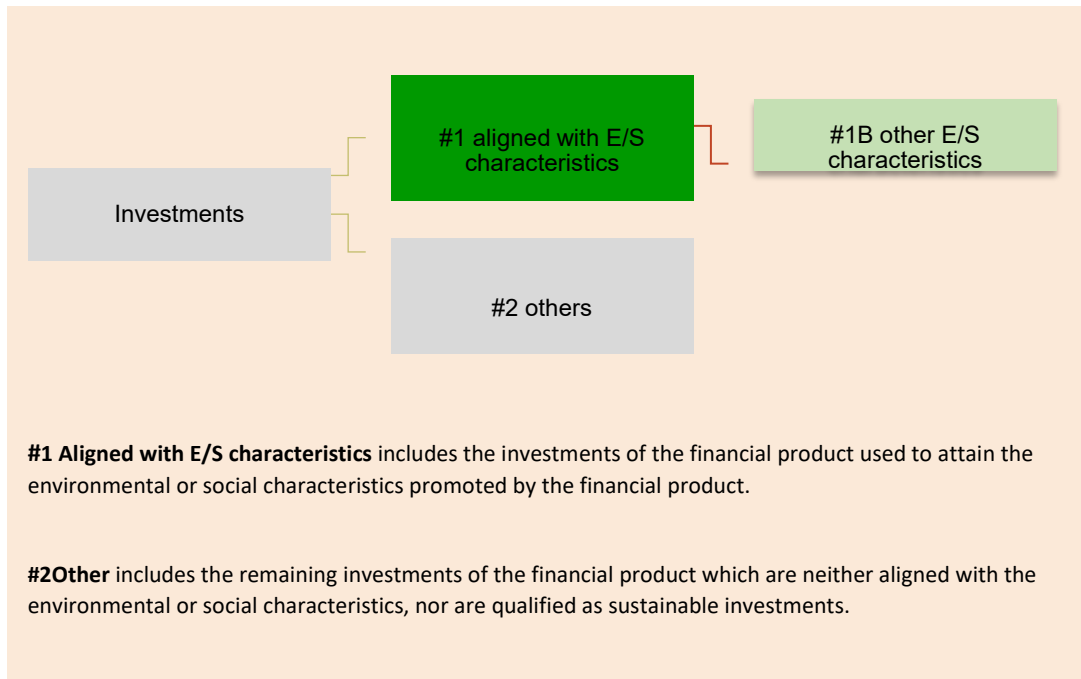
Investments

#1 aligned with E/S characteristics

#1B other E/S characteristics

#2 others

**#1 Aligned with E/S characteristics** includes the investments of the financial product used to attain the environmental or social characteristics promoted by the financial product.

**#2Other** includes the remaining investments of the financial product which are neither aligned with the environmental or social characteristics, nor are qualified as sustainable investments.